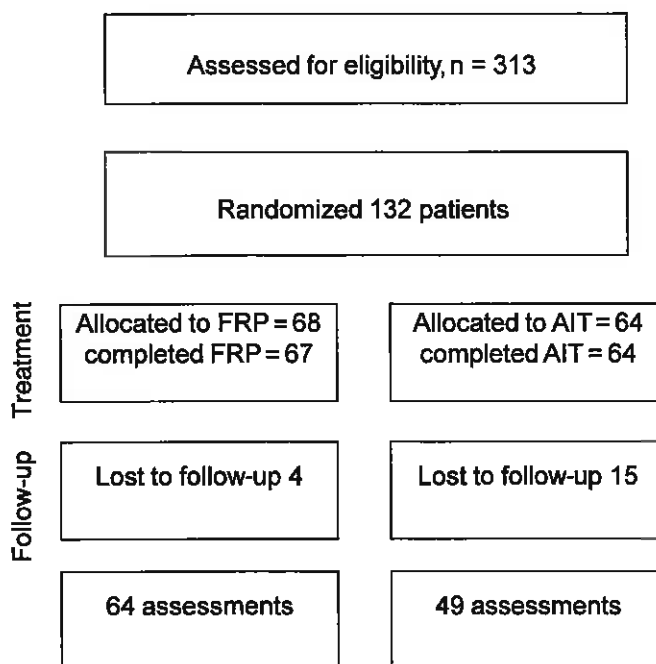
Assessed for eligibility, n = 313

Randomized 132 patients

Treatment

Allocated to FRP = 68
completed FRP = 67

Allocated to AIT = 64
completed AIT = 64

Follow-up

Lost to follow-up 4

Lost to follow-up 15

64 assessments

49 assessments